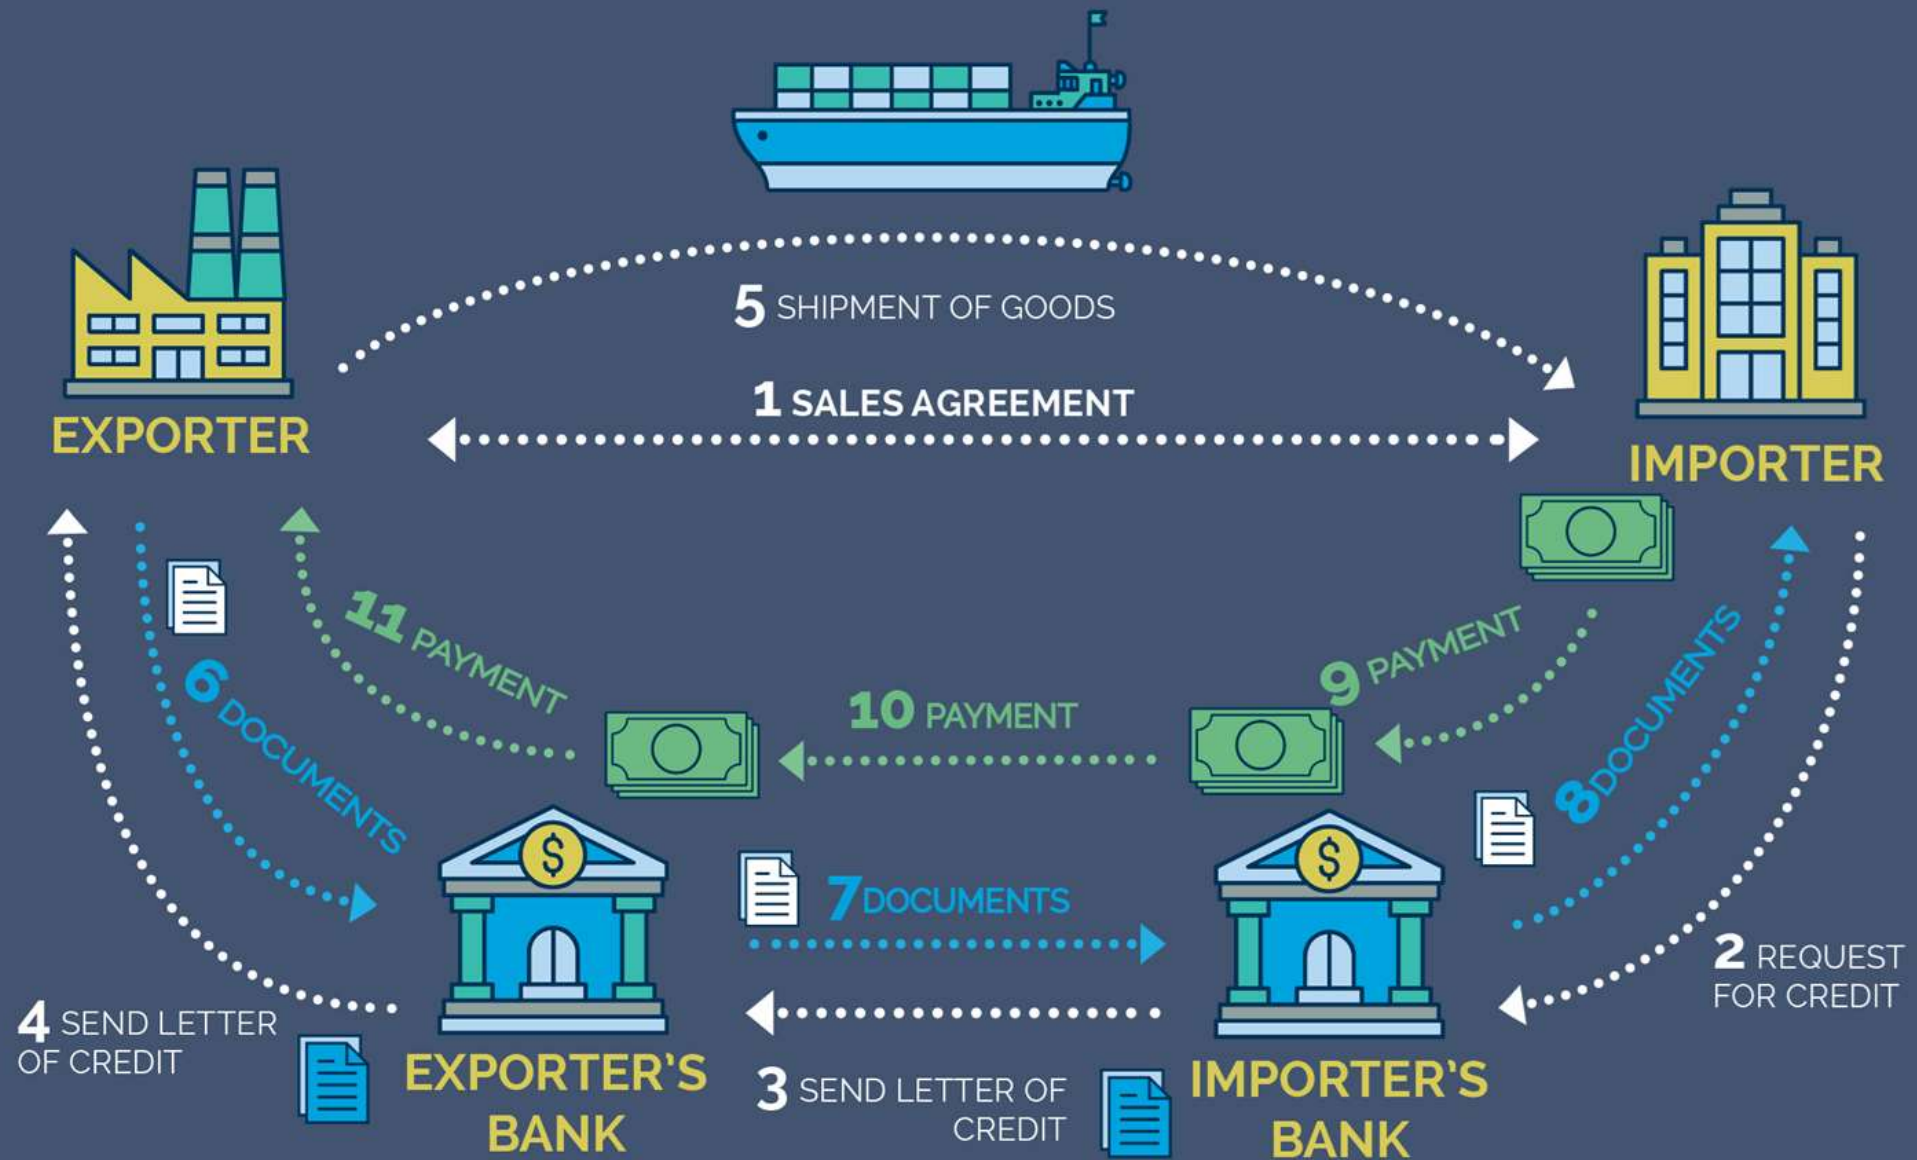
5 SHIPMENT OF GOODS

EXPORTER

1 SALES AGREEMENT

IMPORTER

11 PAYMENT

6 DOCUMENTS

10 PAYMENT

9 PAYMENT

8 DOCUMENTS

7 DOCUMENTS

2 REQUEST FOR CREDIT

4 SEND LETTER OF CREDIT

EXPORTER'S BANK

3 SEND LETTER OF CREDIT

IMPORTER'S BANK